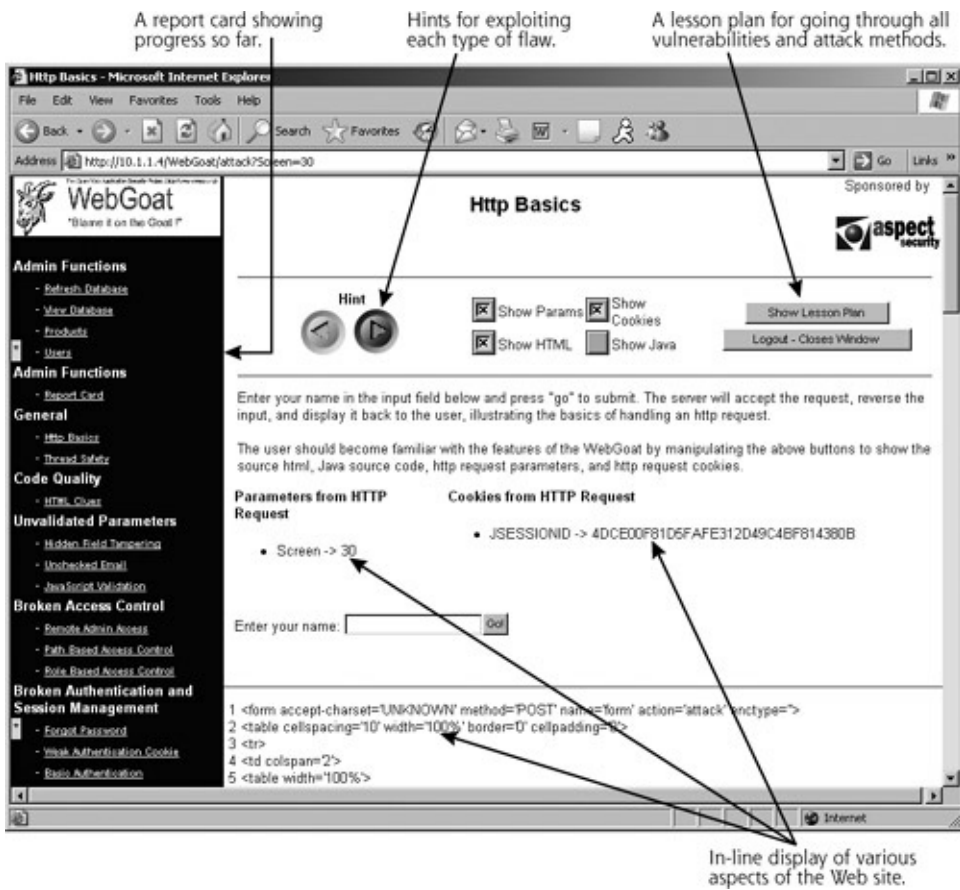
A report card showing progress so far.

Hints for exploiting each type of flaw.

A lesson plan for going through all vulnerabilities and attack methods.

Http Basics - Microsoft Internet Explorer

File Edit View Favorites Tools Help

Back Search Favorites

Address http://10.1.1.4/WebGoat/attack?Screen=30

Go Links

WebGoat
"Blame it on the Goat !"

Admin Functions
- Refresh Database
- View Database
- Products
- Users
Admin Functions
- Report Card
General
- Http Basics
- Thread Safety
Code Quality
- HTML Clues
Unvalidated Parameters
- Hidden Field Tampering
- Unchecked Email
- JavaScript Validation
Broken Access Control
- Remote Admin Access
- Path Based Access Control
- Role Based Access Control
Broken Authentication and Session Management
- Forgot Password
- Weak Authentication Cookie
- Basic Authentication

Sponsored by

aspect security

Http Basics

Hint

Show Params
Show Cookies
Show HTML
Show Java

Show Lesson Plan
Logout - Closes Window

Enter your name in the input field below and press "go" to submit. The server will accept the request, reverse the input, and display it back to the user, illustrating the basics of handling an http request.

The user should become familiar with the features of the WebGoat by manipulating the above buttons to show the source html, Java source code, http request parameters, and http request cookies.

Parameters from HTTP Request
- Screen -> 30

Cookies from HTTP Request
- JSESSIONID -> 4DCE00F81D5FAFE312D49C4BF814380B

Enter your name: Go!

1 <form accept-charset='UNKNOWN' method='POST' name='form' action='attack' enctype=''>
2 <table cellspacing='10' width='100%' border='0' cellpadding='0'>
3 <tr>
4 <td colspan='2'>
5 <table width='100%'>

Internet

In-line display of various aspects of the Web site.